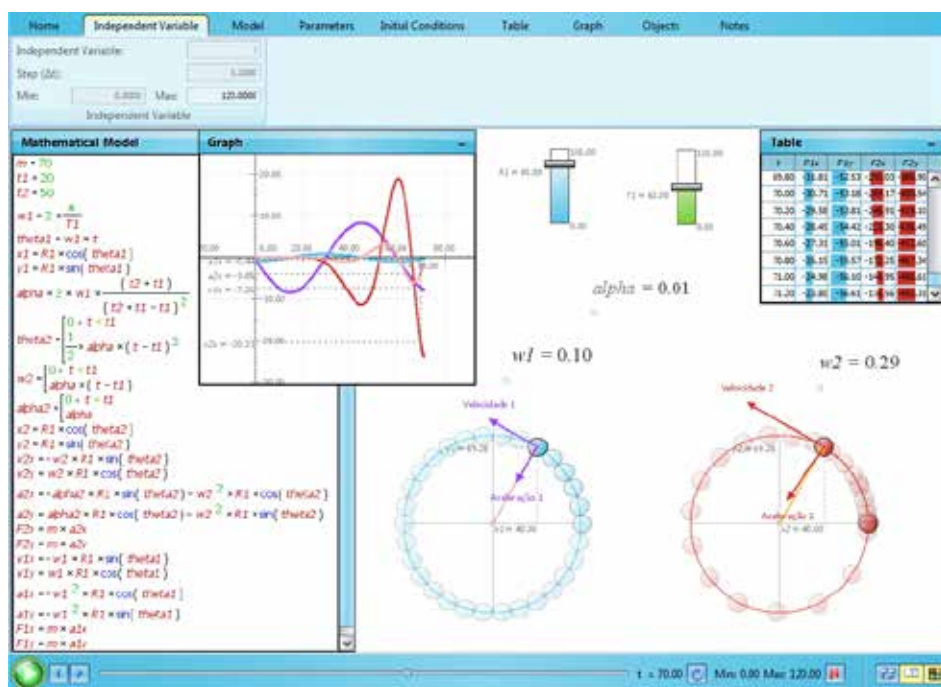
Home | Independent Variable | Model | Parameters | Initial Conditions | Table | Graph | Objects | Notes

Independent Variable:
Step (Δt): 1.000
Min: 0.000 Max: 120.0000
Independent Variable

Mathematical Model

$m = 70$
$t1 = 20$
$t2 = 50$
$w1 = 2 \times \frac{\pi}{T1}$
$theta1 = w1 \times t$
$x1 = R1 \times \cos(theta1)$
$y1 = R1 \times \sin(theta1)$
$alpha = 2 \times w1 \times \frac{(t2 + t1)}{(t2 + t1 - t1)^2}$
$theta2 = \begin{cases} 0 \leftarrow t < t1 \\ \frac{1}{2} \times alpha \times (t - t1)^2 \end{cases}$
$w2 = \begin{cases} 0 \leftarrow t < t1 \\ alpha \times (t - t1) \end{cases}$
$alpha2 = \begin{cases} 0 \leftarrow t < t1 \\ alpha \end{cases}$
$x2 = R1 \times \cos(theta2)$
$y2 = R1 \times \sin(theta2)$
$v2x = -w2 \times R1 \times \sin(theta2)$
$v2y = w2 \times R1 \times \cos(theta2)$
$a2x = -alpha2 \times R1 \times \sin(theta2) - w2^2 \times R1 \times \cos(theta2)$
$a2y = alpha2 \times R1 \times \cos(theta2) - w2^2 \times R1 \times \sin(theta2)$
$F2x = m \times a2x$
$F2y = m \times a2y$
$v1x = -w1 \times R1 \times \sin(theta1)$
$v1y = w1 \times R1 \times \cos(theta1)$
$a1x = -w1^2 \times R1 \times \cos(theta1)$
$a1y = -w1^2 \times R1 \times \sin(theta1)$
$F1x = m \times a1x$
$F1y = m \times a1y$

Graph
20.00
10.00
0.00 20.00 40.00
a2y = -3.05
-10.00
a2x = -20.33
-20.00

R1 = 40.00
T1 = 62.00
100.00
0.00

$alpha = 0.01$
$w1 = 0.10$
$w2 = 0.29$

Table
| t | F1x | F1y | F2x | F2y |
|---|---|---|---|---|
| 69.80 | -31.81 | -52.53 | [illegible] | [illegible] |
| 70.00 | -30.71 | -53.18 | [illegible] | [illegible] |
| 70.20 | -29.58 | -53.81 | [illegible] | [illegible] |
| 70.40 | -28.45 | -54.42 | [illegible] | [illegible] |
| 70.60 | -27.31 | -55.01 | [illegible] | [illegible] |
| 70.80 | -26.15 | -55.57 | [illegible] | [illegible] |
| 71.00 | -24.98 | -56.10 | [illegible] | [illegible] |
| 71.20 | -23.80 | -56.61 | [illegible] | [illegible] |

Velocidade 1
Aceleração 1
x1 = 40.00
Velocidade 2
Aceleração 2
x2 = 40.00

t = 70.00 Min 0.00 Max 120.00